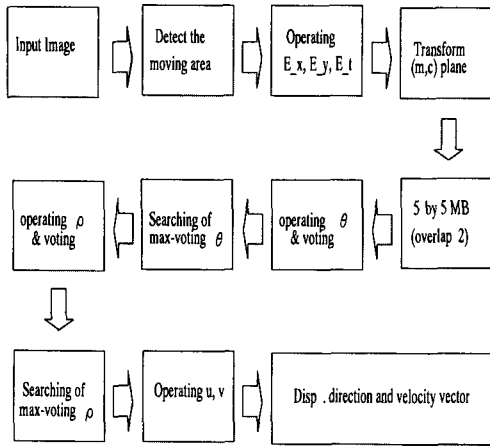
Input Image

Detect the moving area

Operating E_x, E_y, E_t

Transform (m,c) plane

5 by 5 MB (overlap 2)

operating $\theta$ & voting

Searching of max-voting $\theta$

operating $\rho$ & voting

Searching of max-voting $\rho$

Operating u, v

Disp . direction and velocity vector